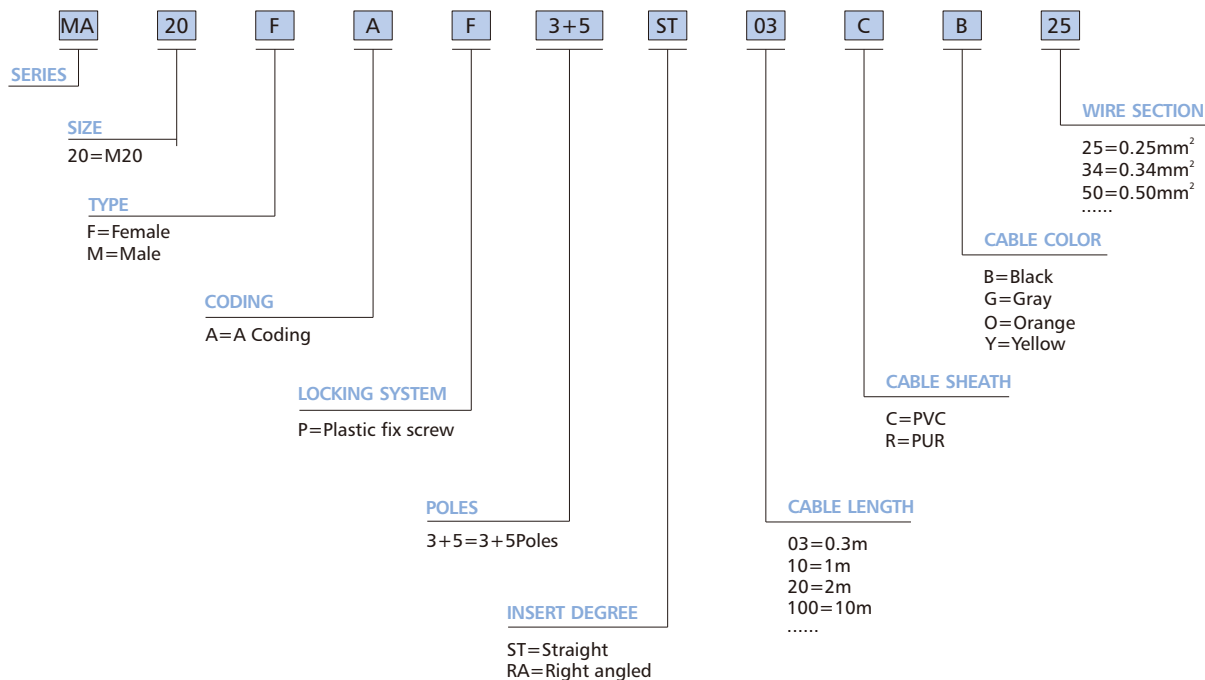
MA 20 F A F 3+5 ST 03 C B 25

SERIES

SIZE
20=M20

TYPE
F=Female
M=Male

CODING
A=A Coding

LOCKING SYSTEM
P=Plastic fix screw

POLES
3+5=3+5Poles

INSERT DEGREE
ST=Straight
RA=Right angled

CABLE LENGTH
03=0.3m
10=1m
20=2m
100=10m
......

CABLE SHEATH
C=PVC
R=PUR

CABLE COLOR
B=Black
G=Gray
O=Orange
Y=Yellow

WIRE SECTION
25=0.25mm$^2$
34=0.34mm$^2$
50=0.50mm$^2$
......